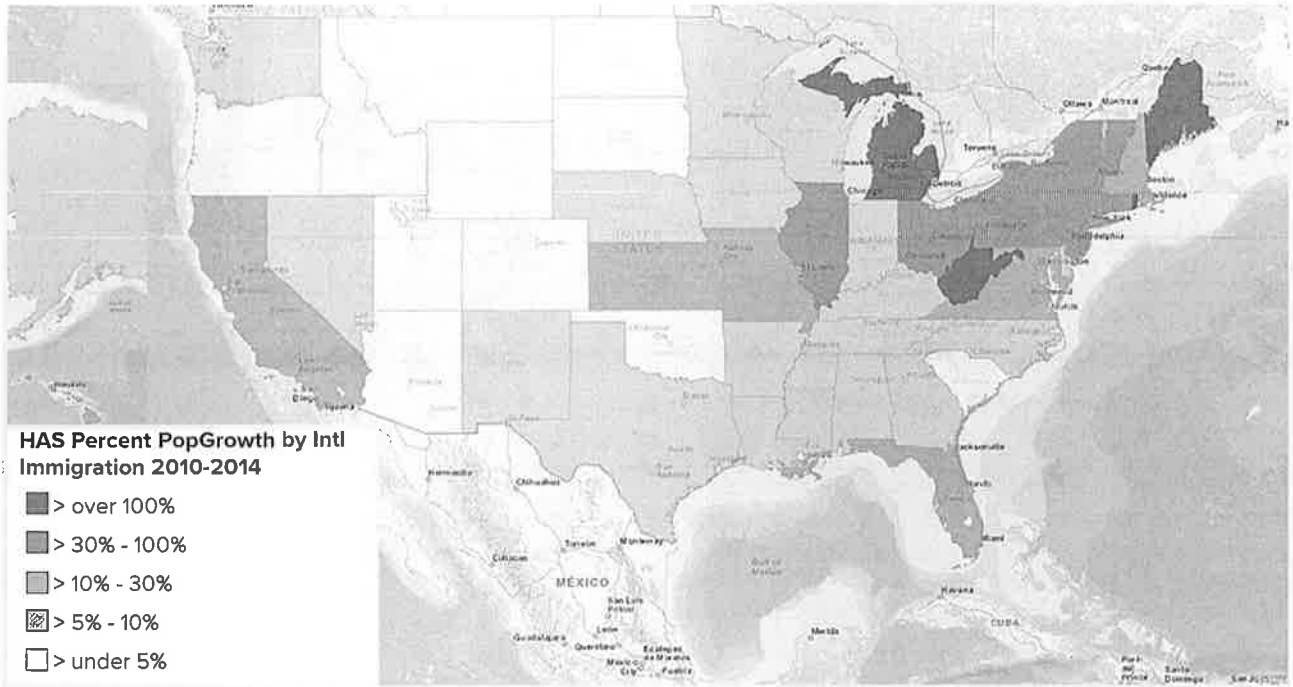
HAS Percent PopGrowth by Intl Immigration 2010-2014

> over 100%

> 30% - 100%

> 10% - 30%

> 5% - 10%

> under 5%

Ottawa
Montreal
Québec
Toronto
Boston
Detroit
Chicago
Milwaukee
Philadelphia
MEXICO
Monterrey
Chihuahua
Hermosillo
Culiacan
Torreón
San Luis Potosí
León
Guadalajara
Querétaro
México City
Puebla
Havana
CUBA
Mérida
Miami
Jacksonville
Tijuana
San Diego
Gulf of Mexico
Santo Domingo